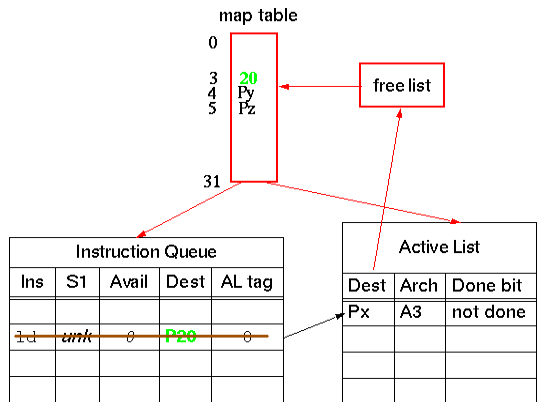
map table

0

3 20
4 Py
5 Pz

31

free list

Instruction Queue

| Ins | S1 | Avail | Dest | AL tag |
|---|---|---|---|---|
| | | | | |
| ld | unk | 0 | P20 | 0 |
| | | | | |
| | | | | |

Active List

| Dest | Arch | Done bit |
|---|---|---|
| Px | A3 | not done |
| | | |
| | | |
| | | |